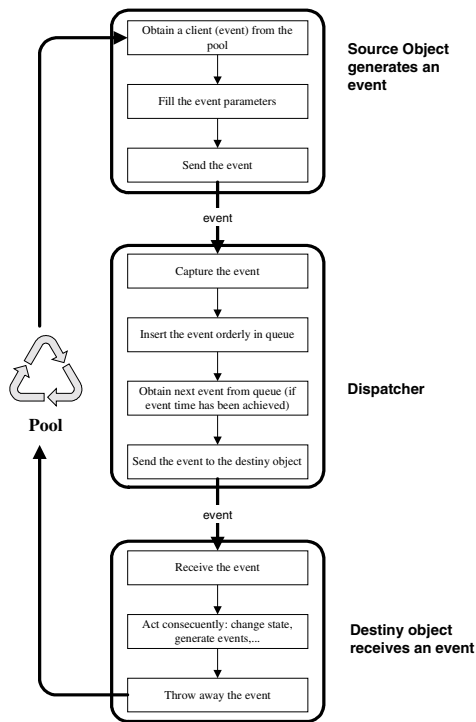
Obtain a client (event) from the pool

Fill the event parameters

Send the event

Source Object generates an event

event

Capture the event

Insert the event orderly in queue

Obtain next event from queue (if event time has been achieved)

Send the event to the destiny object

Dispatcher

Pool

event

Receive the event

Act consecuently: change state, generate events,...

Throw away the event

Destiny object receives an event